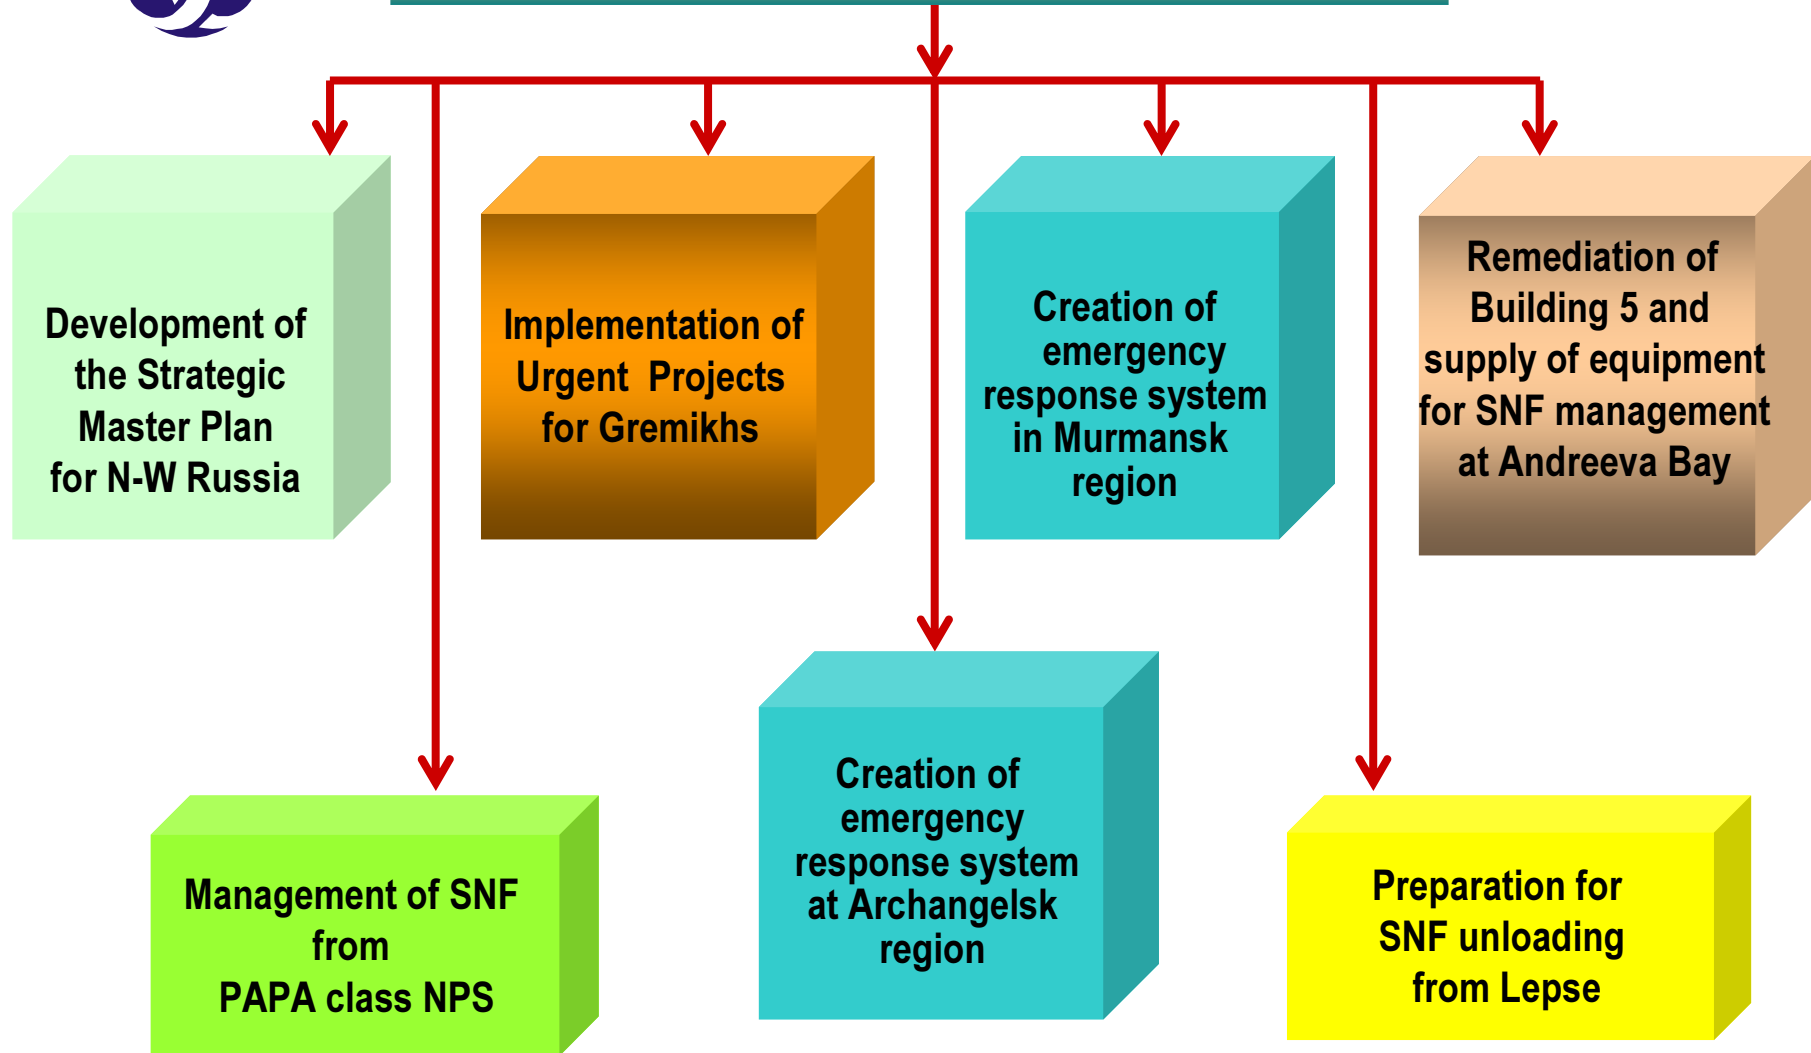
Development of the Strategic Master Plan for N-W Russia

Implementation of Urgent Projects for Gremikhs

Creation of emergency response system in Murmansk region

Remediation of Building 5 and supply of equipment for SNF management at Andreeva Bay

Management of SNF from PAPA class NPS

Creation of emergency response system at Archangelsk region

Preparation for SNF unloading from Lepse